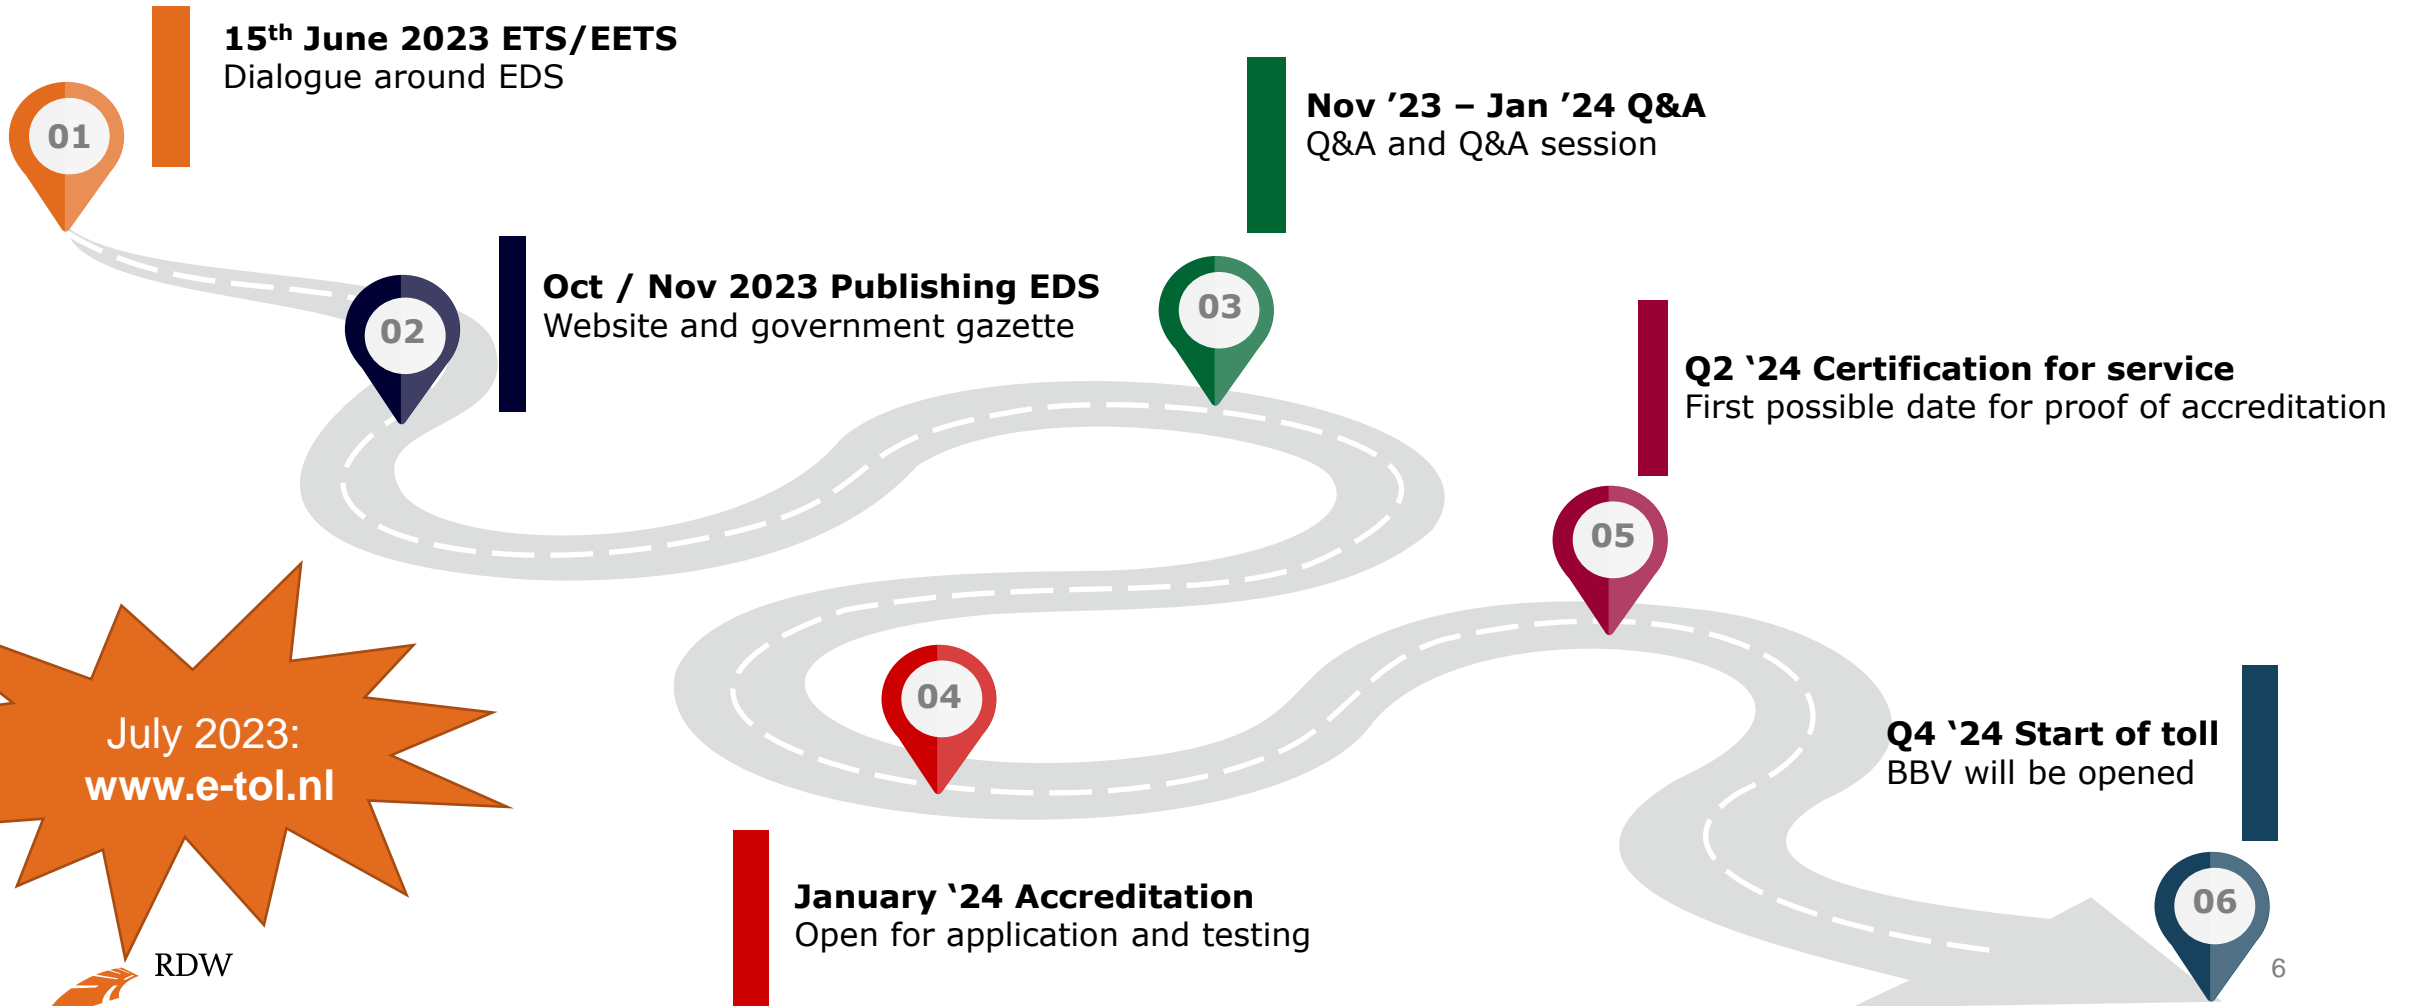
01

$15^{th}$ June 2023 ETS/EETS
Dialogue around EDS

02

Oct / Nov 2023 Publishing EDS
Website and government gazette

03

Nov ’23 – Jan ’24 Q&A
Q&A and Q&A session

04

January ‘24 Accreditation
Open for application and testing

05

Q2 ‘24 Certification for service
First possible date for proof of accreditation

06

Q4 ‘24 Start of toll
BBV will be opened

July 2023:
www.e-tol.nl

RDW

6